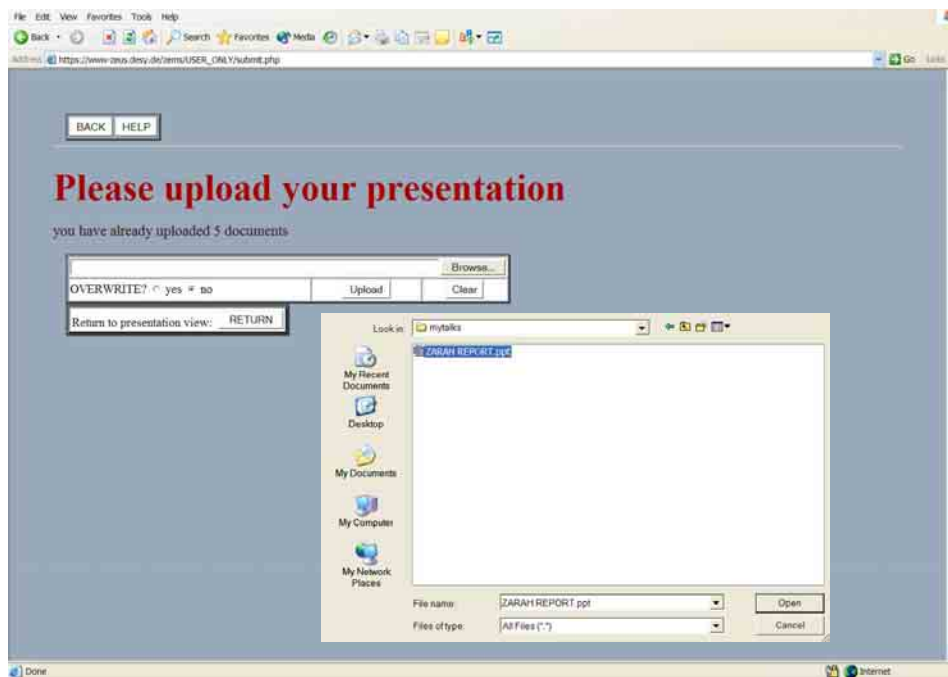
File Edit View Favorites Tools Help

Back Search Favorites Media

Address https://www-zeus.desy.de/zems/USER_ONLY/submit.php

Go Links

BACK HELP

Please upload your presentation

you have already uploaded 5 documents

Browse...

OVERWRITE? yes no Upload Clear

Return to presentation view: RETURN

Look in: mytalks

ZARAH REPORT.ppt

My Recent Documents

Desktop

My Documents

My Computer

My Network Places

File name: ZARAH REPORT.ppt

Files of type: All Files (*.*)

Open

Cancel

Done

Internet